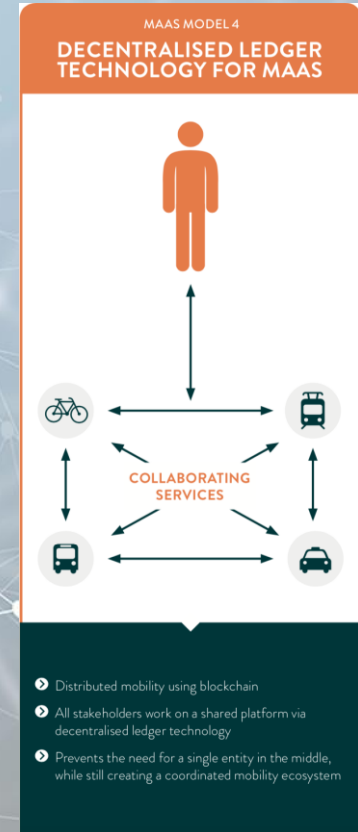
MAAS MODEL 4

DECENTRALISED LEDGER TECHNOLOGY FOR MAAS

COLLABORATING SERVICES

Distributed mobility using blockchain

All stakeholders work on a shared platform via decentralised ledger technology

Prevents the need for a single entity in the middle, while still creating a coordinated mobility ecosystem